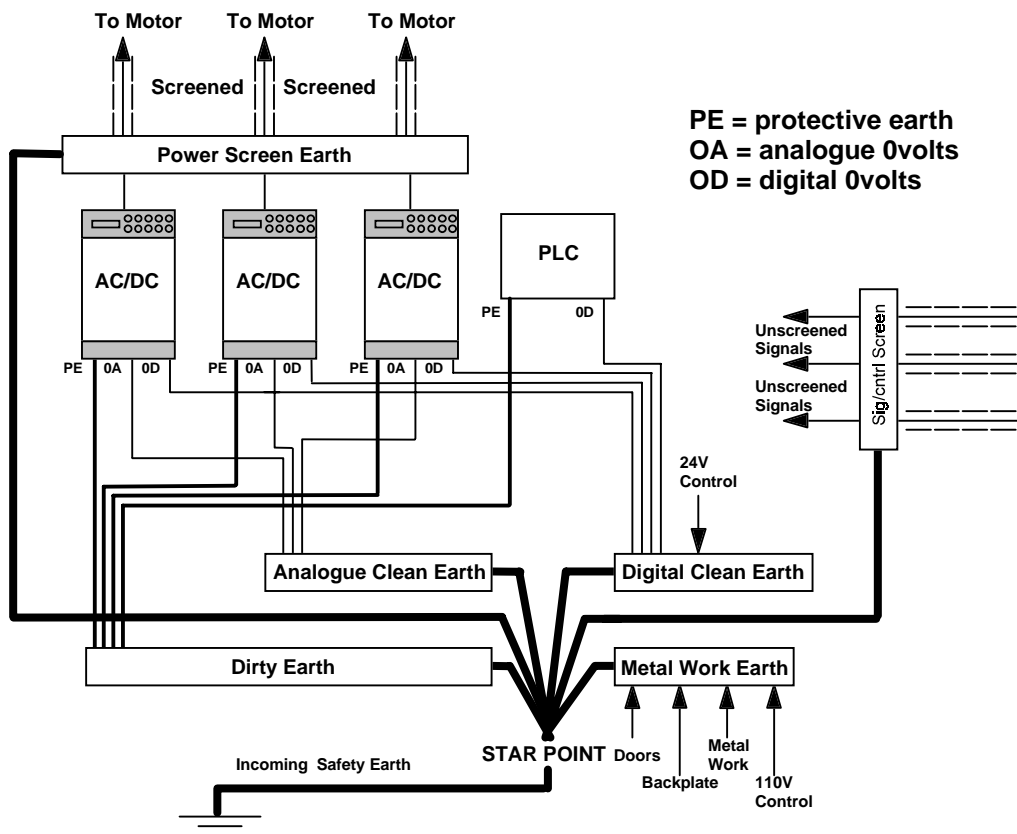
To Motor
To Motor
To Motor
Screened
Screened

PE = protective earth
OA = analogue 0volts
OD = digital 0volts

Power Screen Earth

AC/DC
AC/DC
AC/DC

PLC
PE
0D

PE 0A 0D
PE 0A 0D
PE 0A 0D

Unscreened Signals
Unscreened Signals
Sig/cntrl Screen

24V Control

Analogue Clean Earth
Digital Clean Earth

Dirty Earth
Metal Work Earth

Incoming Safety Earth
STAR POINT
Doors
Backplate
Metal Work
110V Control